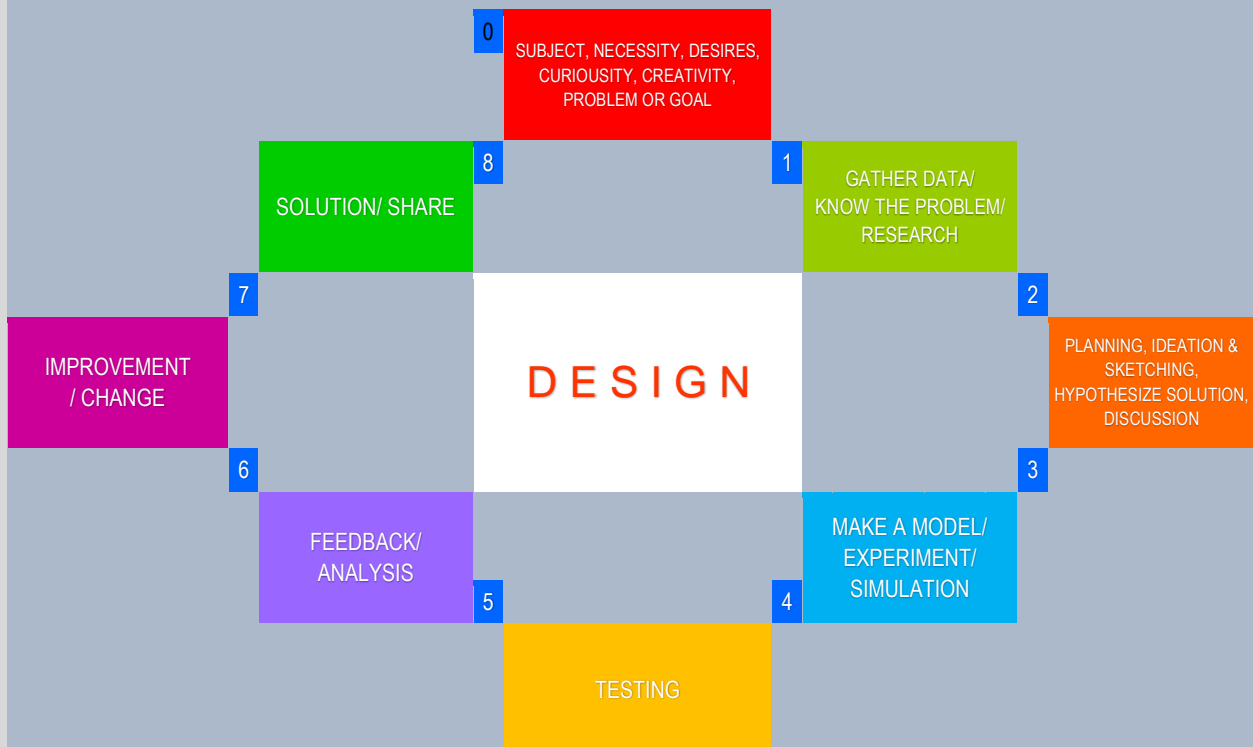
0
SUBJECT, NECESSITY, DESIRES, CURIOUSITY, CREATIVITY, PROBLEM OR GOAL

1
GATHER DATA/ KNOW THE PROBLEM/ RESEARCH

2
PLANNING, IDEATION & SKETCHING, HYPOTHESIZE SOLUTION, DISCUSSION

3
MAKE A MODEL/ EXPERIMENT/ SIMULATION

4
TESTING

5
FEEDBACK/ ANALYSIS

6
IMPROVEMENT / CHANGE

7
SOLUTION/ SHARE

8

DESIGN